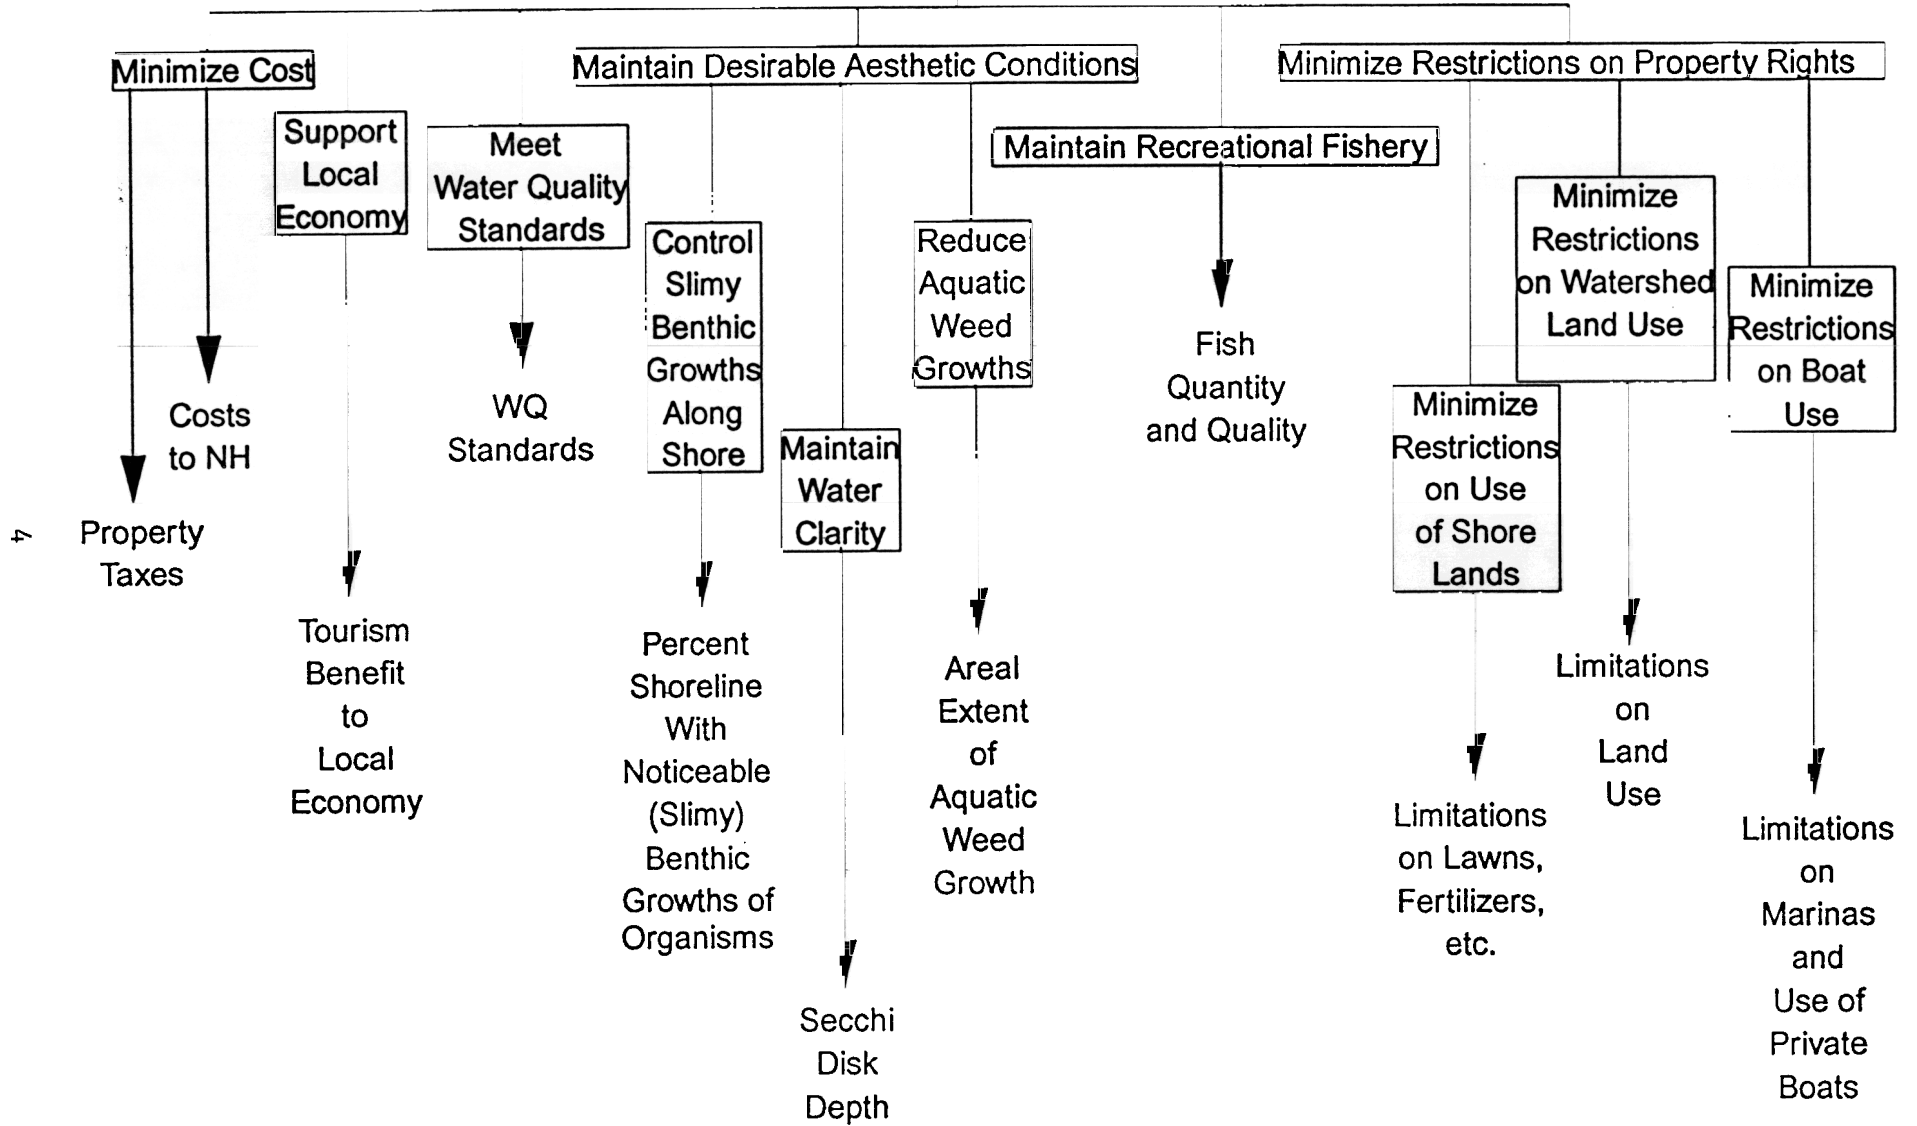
Minimize Cost

Maintain Desirable Aesthetic Conditions

Minimize Restrictions on Property Rights

Support Local Economy

Meet Water Quality Standards

Maintain Recreational Fishery

Control Slimy Benthic Growths Along Shore

Reduce Aquatic Weed Growths

Minimize Restrictions on Watershed Land Use

Minimize Restrictions on Boat Use

Maintain Water Clarity

Minimize Restrictions on Use of Shore Lands

Costs to NH

Property Taxes

WQ Standards

Fish Quantity and Quality

Tourism Benefit to Local Economy

Percent Shoreline With Noticeable (Slimy) Benthic Growths of Organisms

Areal Extent of Aquatic Weed Growth

Limitations on Land Use

Limitations on Lawns, Fertilizers, etc.

Limitations on Marinas and Use of Private Boats

Secchi Disk Depth

4